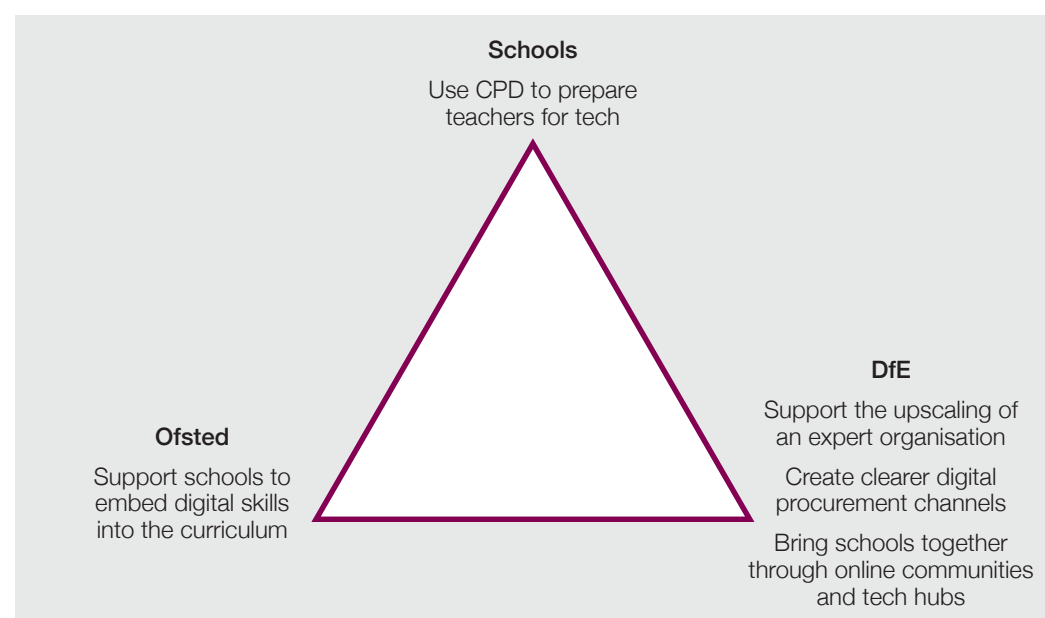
Schools

Use CPD to prepare teachers for tech

DfE

Support the upscaling of an expert organisation

Create clearer digital procurement channels

Bring schools together through online communities and tech hubs

Ofsted

Support schools to embed digital skills into the curriculum